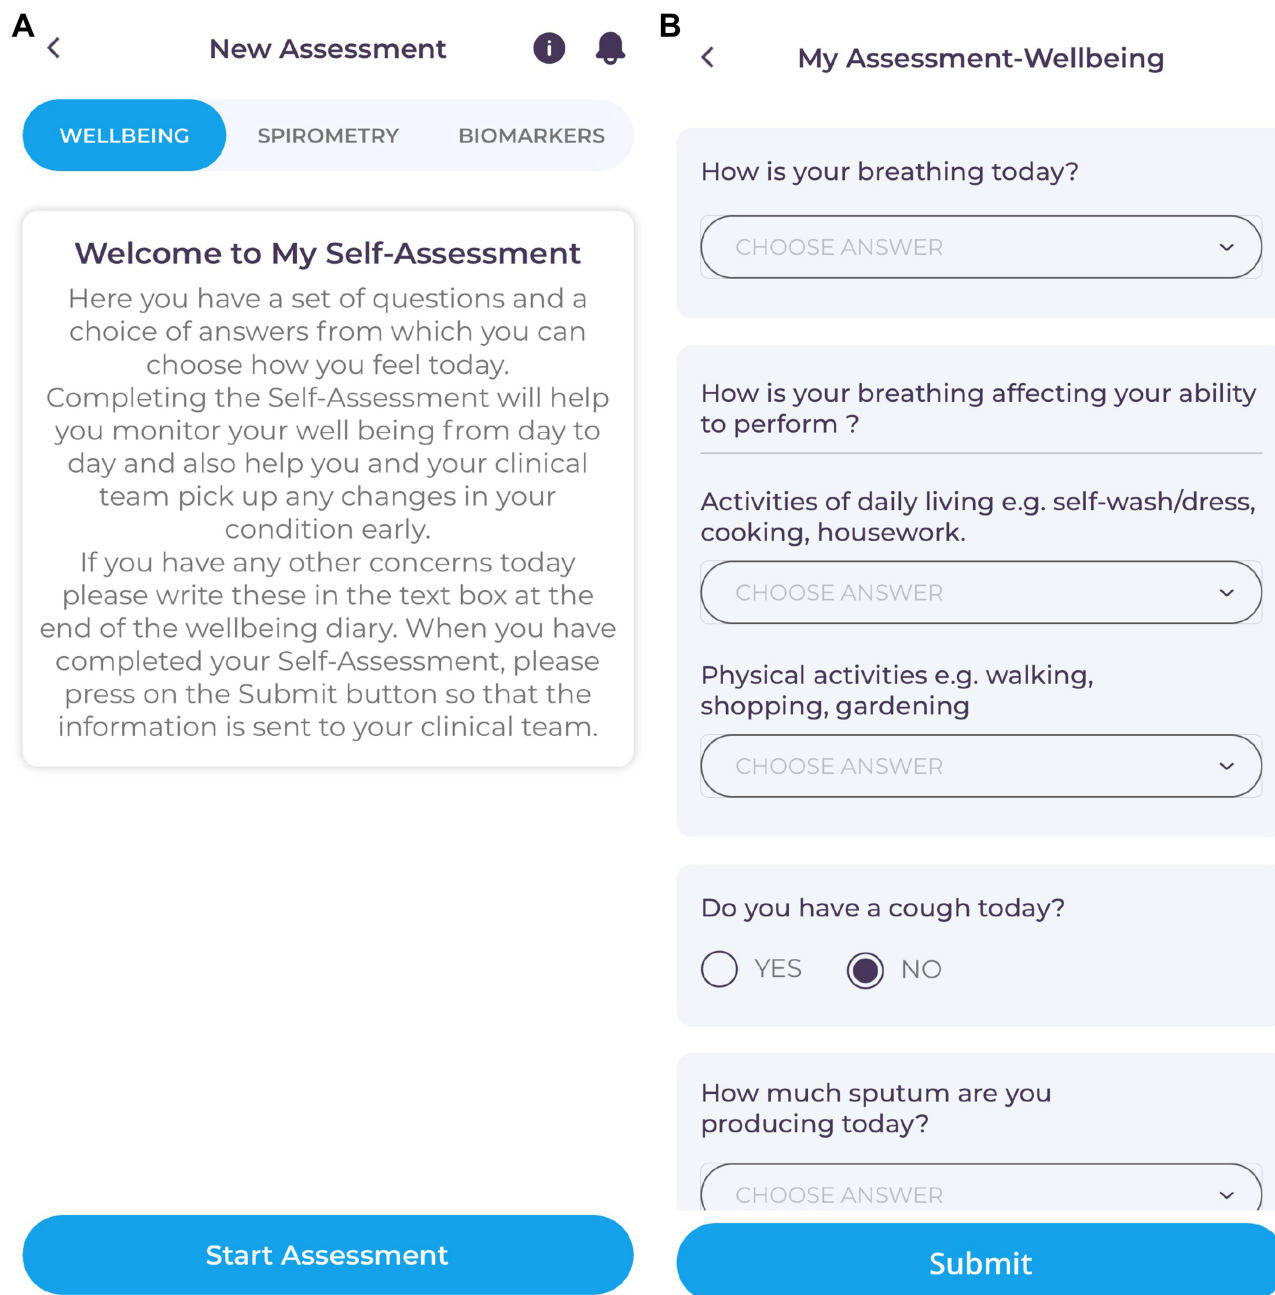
A

New Assessment

WELLBEING SPIROMETRY BIOMARKERS

Welcome to My Self-Assessment

Here you have a set of questions and a choice of answers from which you can choose how you feel today. Completing the Self-Assessment will help you monitor your well being from day to day and also help you and your clinical team pick up any changes in your condition early.
If you have any other concerns today please write these in the text box at the end of the wellbeing diary. When you have completed your Self-Assessment, please press on the Submit button so that the information is sent to your clinical team.

Start Assessment

B

My Assessment-Wellbeing

How is your breathing today?

CHOOSE ANSWER

How is your breathing affecting your ability to perform ?

Activities of daily living e.g. self-wash/dress, cooking, housework.

CHOOSE ANSWER

Physical activities e.g. walking, shopping, gardening

CHOOSE ANSWER

Do you have a cough today?

YES NO

How much sputum are you producing today?

CHOOSE ANSWER

Submit